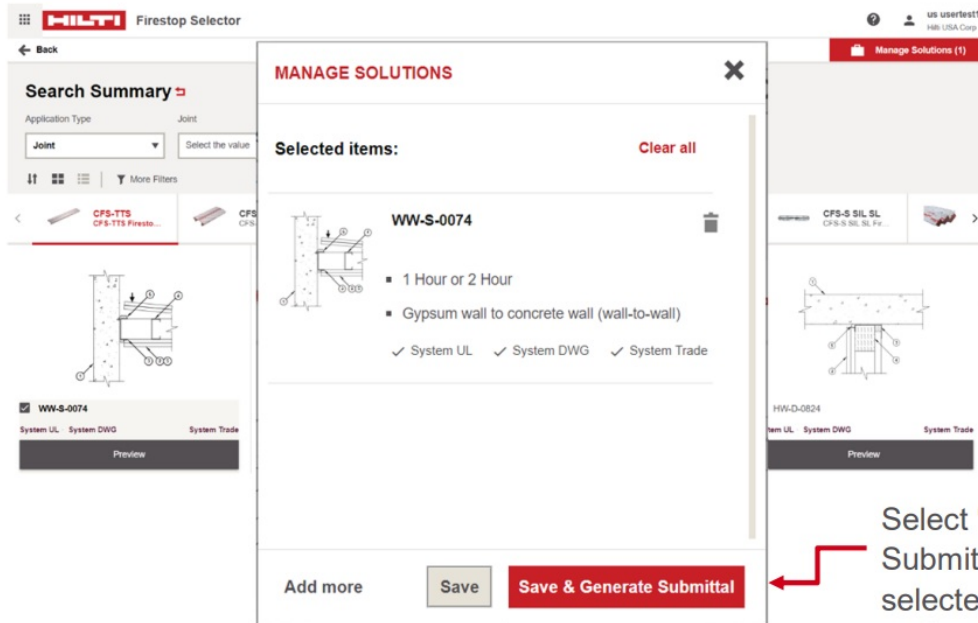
HILTI Firestop Selector
us usertest
Hilti USA Corp

← Back
Manage Solutions (1)

Search Summary
Application Type
Joint
Joint
Select the value
More Filters

CFS-TTS
CFS-TTS Firesto...
CFS
CFS-S SIL SL
CFS-S SIL SL Fir...

WW-S-0074
System UL System DWG System Trade
Preview

HW-D-0824
System UL System DWG System Trade
Preview

MANAGE SOLUTIONS

Selected items:
Clear all

WW-S-0074
1 Hour or 2 Hour
Gypsum wall to concrete wall (wall-to-wall)
System UL System DWG System Trade

Add more
Save
Save & Generate Submittal

Select
Submit
selecte